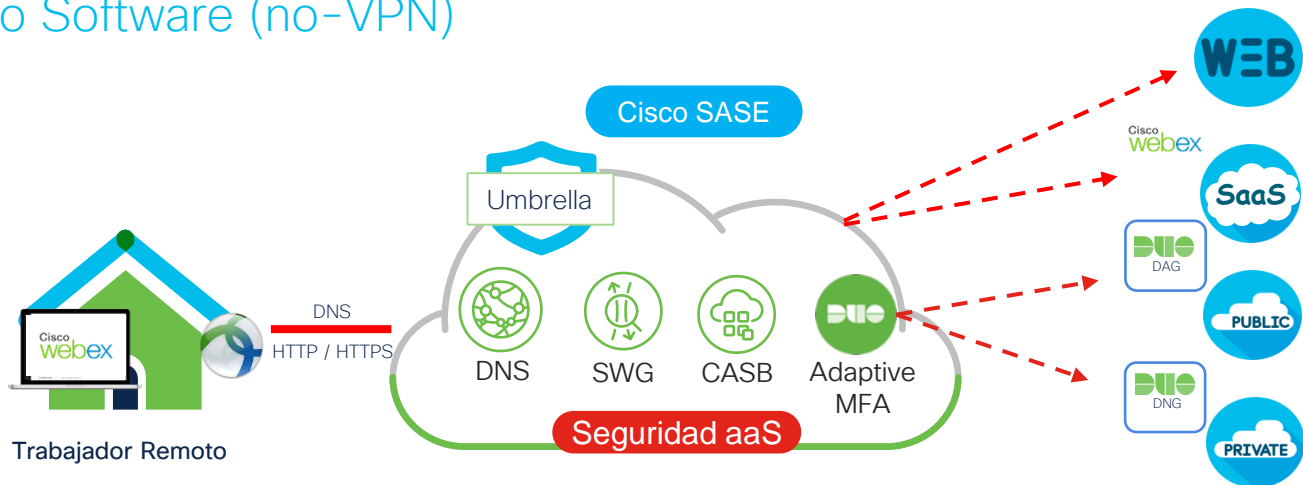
o Software (no-VPN)

Cisco SASE

Umbrella

Cisco webex

DNS

HTTP / HTTPS

DNS

SWG

CASB

DUO

Adaptive MFA

Seguridad aaS

Trabajador Remoto

WEB

Cisco webex

SaaS

DUO DAG

PUBLIC

DUO DNG

PRIVATE